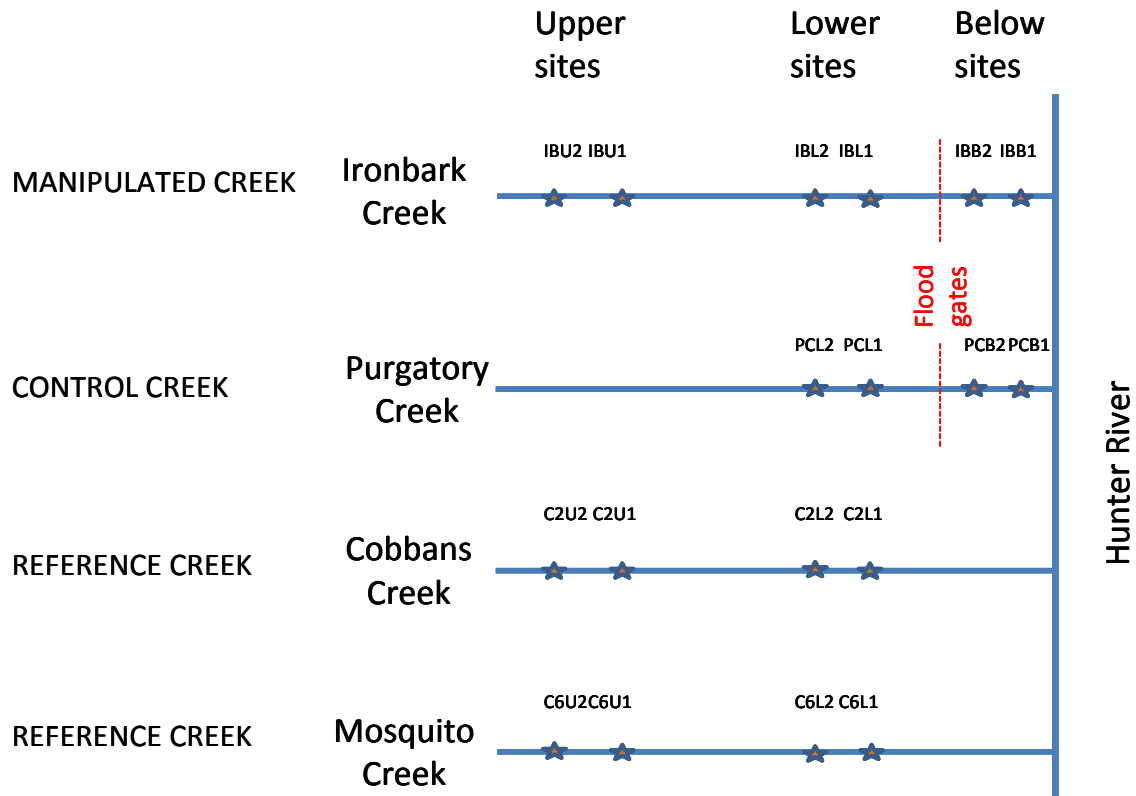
Upper sites

Lower sites

Below sites

MANIPULATED CREEK

Ironbark Creek

IBU2 IBU1

IBL2 IBL1

IBB2 IBB1

Flood gates

CONTROL CREEK

Purgatory Creek

PCL2 PCL1

PCB2 PCB1

Hunter River

REFERENCE CREEK

Cobbans Creek

C2U2 C2U1

C2L2 C2L1

REFERENCE CREEK

Mosquito Creek

C6U2C6U1

C6L2 C6L1